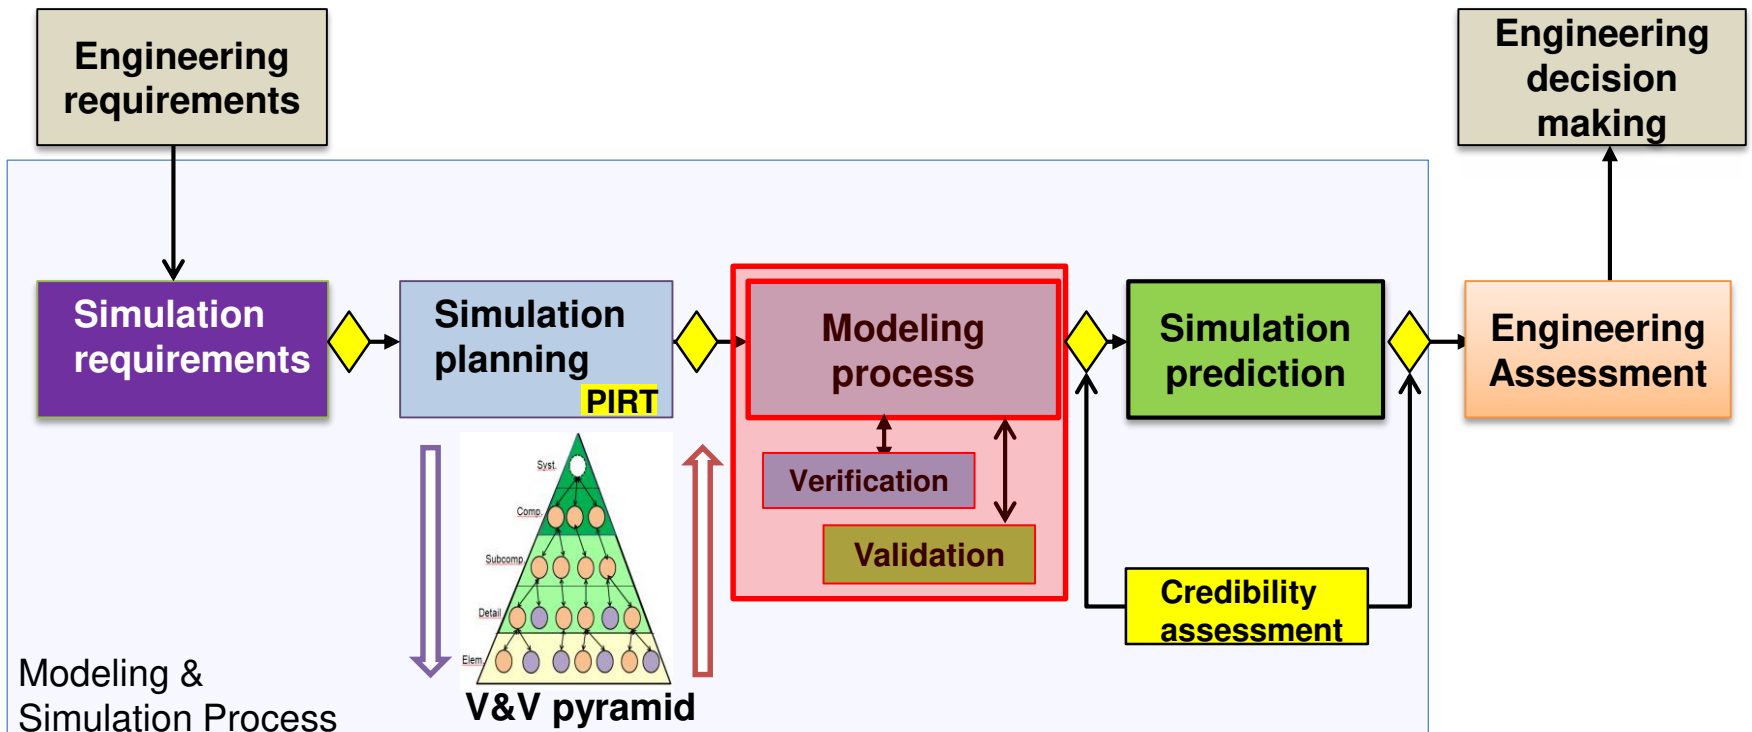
Engineering requirements

Engineering decision making

Simulation requirements

Simulation planning

PIRT

Modeling process

Verification

Validation

Simulation prediction

Engineering Assessment

Credibility assessment

Syst.

Comp.

Subcomp.

Detail

Elem.

V&V pyramid

Modeling & Simulation Process